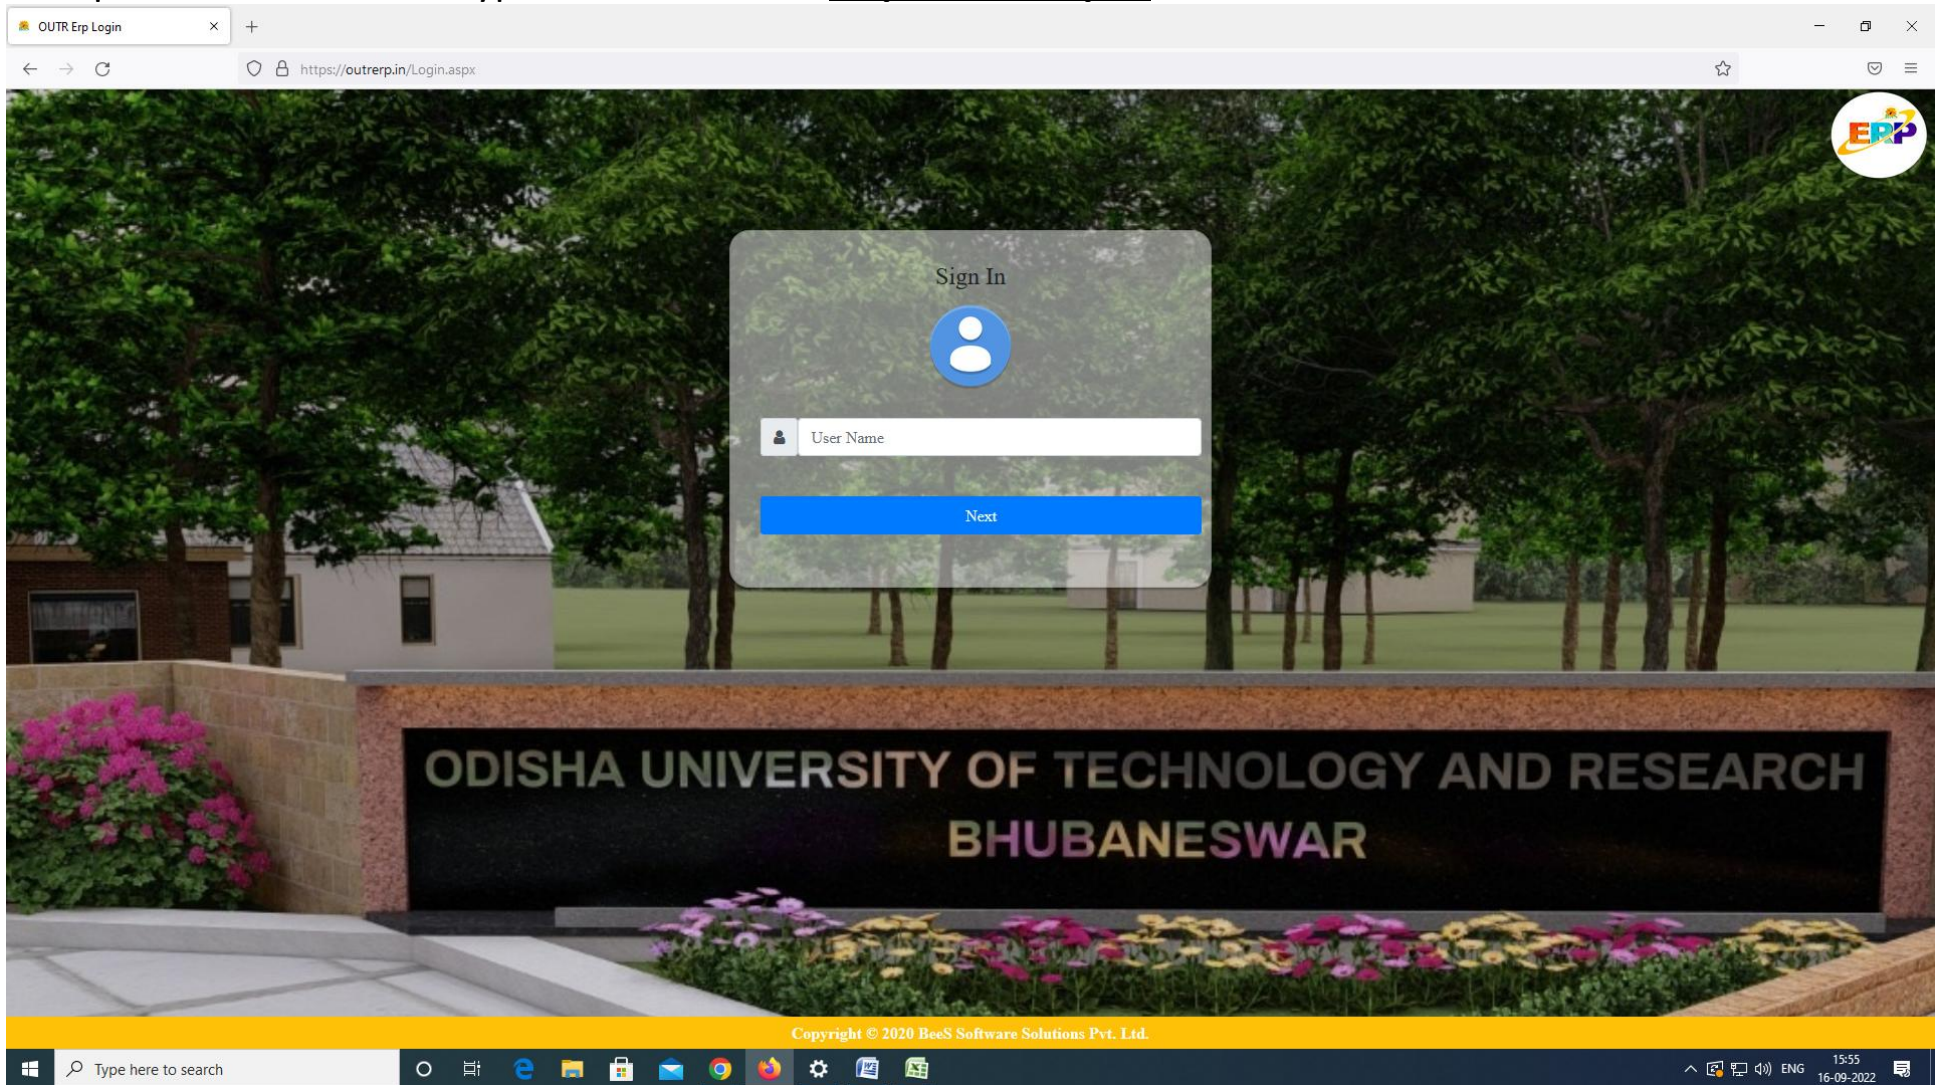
OUTR Erp Login

https://outrerp.in/Login.aspx

ERP

Sign In

User Name

Next

ODISHA UNIVERSITY OF TECHNOLOGY AND RESEARCH
BHUBANESWAR

Copyright © 2020 BeeS Software Solutions Pvt. Ltd.

Type here to search

ENG 15:55 16-09-2022